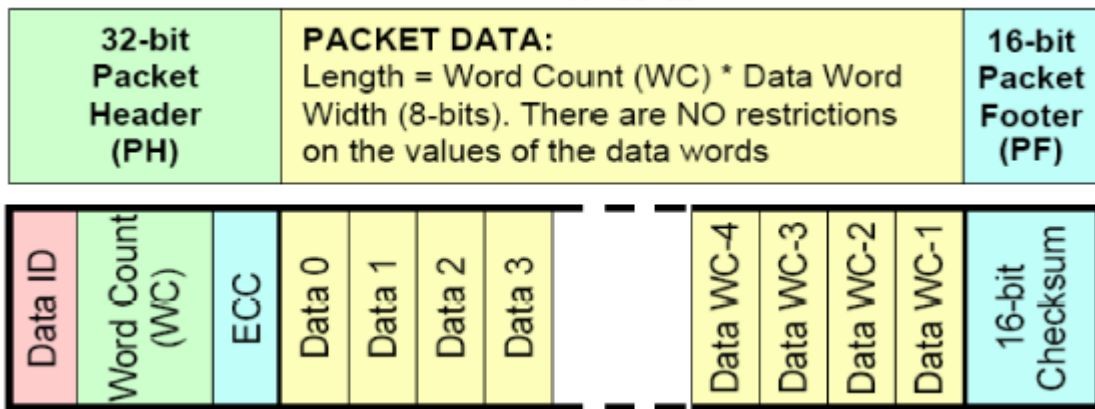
32-bit Packet Header (PH)

PACKET DATA:
Length = Word Count (WC) * Data Word Width (8-bits). There are NO restrictions on the values of the data words

16-bit Packet Footer (PF)

Data ID

Word Count (WC)

ECC

Data 0

Data 1

Data 2

Data 3

Data WC-4

Data WC-3

Data WC-2

Data WC-1

16-bit Checksum